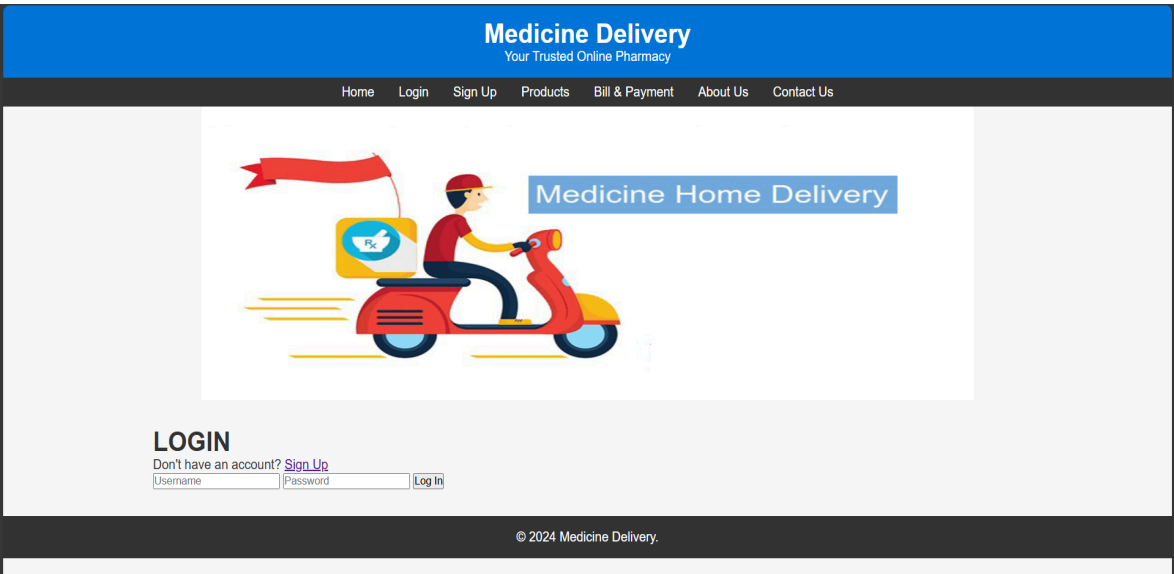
Medicine Delivery
Your Trusted Online Pharmacy

Home Login Sign Up Products Bill & Payment About Us Contact Us

Rx

Medicine Home Delivery

LOGIN
Don't have an account? Sign Up
Username Password Log In

© 2024 Medicine Delivery.